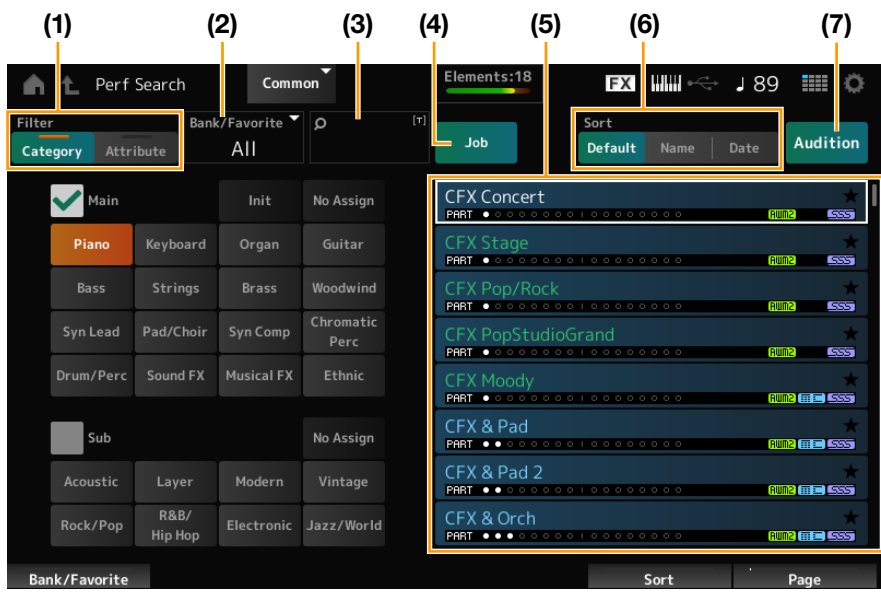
(1) (2) (3) (4) (5) (6) (7)

Perf Search

Common

Elements:18

FX ♩ 89

Filter

Category Attribute

Bank/Favorite

All

[T]

Job

Sort

Default Name Date

Audition

Main

Init No Assign

Piano Keyboard Organ Guitar

Bass Strings Brass Woodwind

Syn Lead Pad/Choir Syn Comp Chromatic Perc

Drum/Perc Sound FX Musical FX Ethnic

Sub

No Assign

Acoustic Layer Modern Vintage

Rock/Pop R&B/ Hip Hop Electronic Jazz/World

CFX Concert
PART AWM2 SSS

CFX Stage
PART AWM2 SSS

CFX Pop/Rock
PART AWM2 SSS

CFX PopStudioGrand
PART AWM2 SSS

CFX Moody
PART AWM2 FM-X SSS

CFX & Pad
PART AWM2 FM-X SSS

CFX & Pad 2
PART AWM2 FM-X SSS

CFX & Orch
PART AWM2 FM-X SSS

Bank/Favorite

Sort

Page